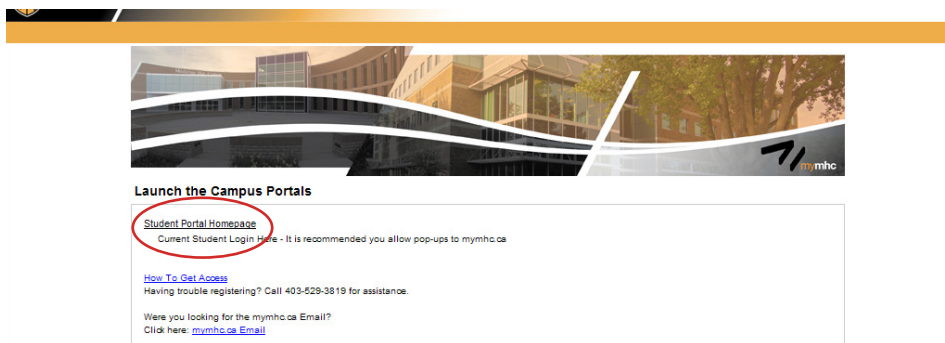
mymhc

Launch the Campus Portals

Student Portal Homepage
Current Student Login Here - It is recommended you allow pop-ups to mymhc.ca

How To Get Access
Having trouble registering? Call 403-529-3819 for assistance.

Were you looking for the mymhc.ca Email?
Click here: mymhc.ca Email